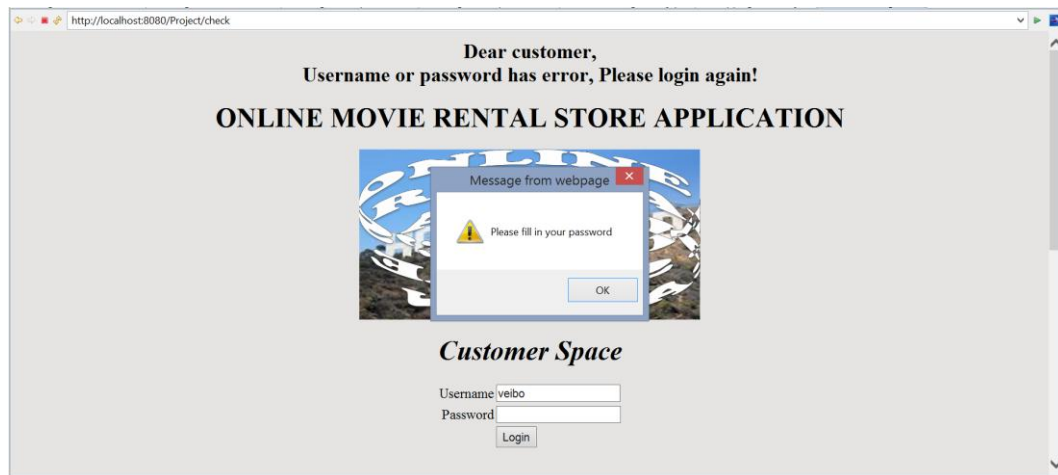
http://localhost:8080/Project/check

Dear customer,
Username or password has error, Please login again!

ONLINE MOVIE RENTAL STORE APPLICATION

Message from webpage

Please fill in your password

OK

Customer Space

Username veibo
Password

Login